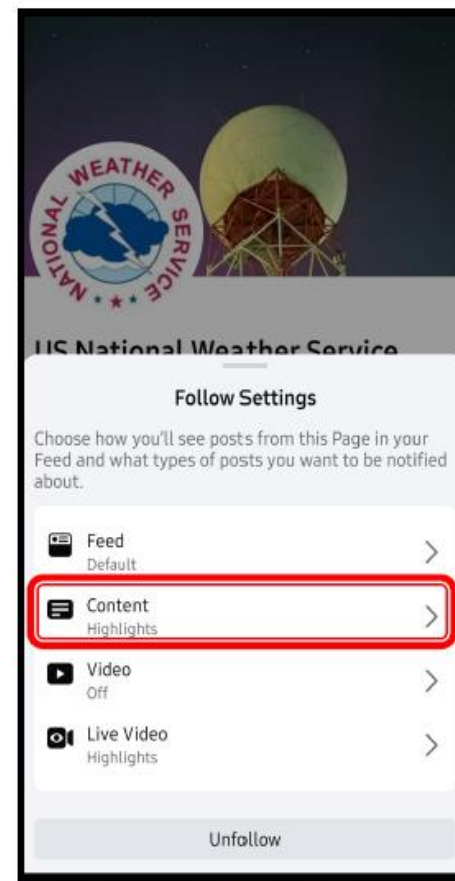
NATIONAL WEATHER SERVICE

US National Weather Service

Follow Settings

Choose how you'll see posts from this Page in your Feed and what types of posts you want to be notified about.

Feed
Default

Content
Highlights

Video
Off

Live Video
Highlights

Unfollow